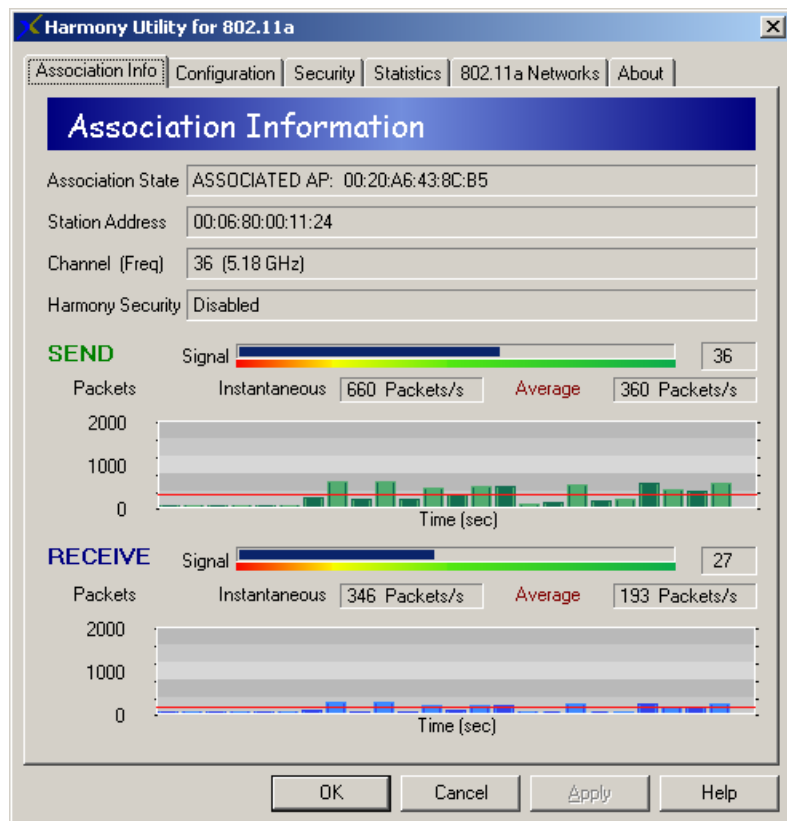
Harmony Utility for 802.11a

Association Info | Configuration | Security | Statistics | 802.11a Networks | About

Association Information

Association State: ASSOCIATED AP: 00:20:A6:43:8C:B5

Station Address: 00:06:80:00:11:24

Channel (Freq): 36 (5.18 GHz)

Harmony Security: Disabled

SEND

Signal 36

Packets

Instantaneous 660 Packets/s
Average 360 Packets/s

2000
1000
0
Time (sec)

RECEIVE

Signal 27

Packets

Instantaneous 346 Packets/s
Average 193 Packets/s

2000
1000
0
Time (sec)

OK | Cancel | Apply | Help